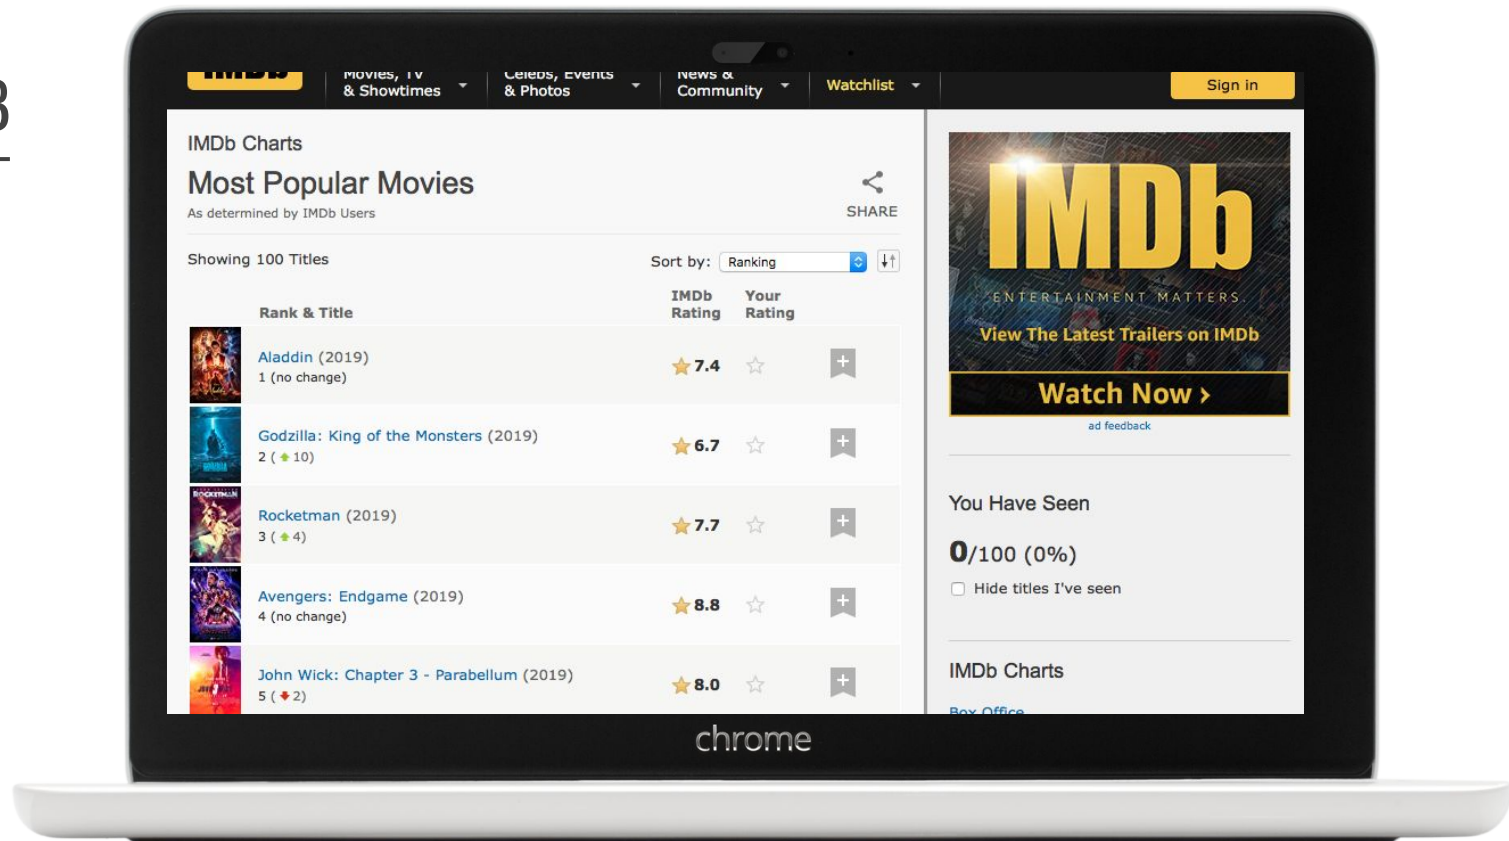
Movies, TV & Showtimes

Celebs, Events & Photos

News & Community

Watchlist

Sign in

IMDb Charts

Most Popular Movies

As determined by IMDb Users

SHARE

Showing 100 Titles

Sort by: Ranking

| | Rank & Title | IMDb Rating | Your Rating |
|---|---|---|---|
| | Aladdin (2019) 1 (no change) | 7.4 | |
| | Godzilla: King of the Monsters (2019) 2 (10) | 6.7 | |
| | Rocketman (2019) 3 (4) | 7.7 | |
| | Avengers: Endgame (2019) 4 (no change) | 8.8 | |
| | John Wick: Chapter 3 - Parabellum (2019) 5 (2) | 8.0 | |

IMDb

ENTERTAINMENT MATTERS.

View The Latest Trailers on IMDb

Watch Now ›

ad feedback

You Have Seen

0/100 (0%)

Hide titles I've seen

IMDb Charts

Box Office

chrome